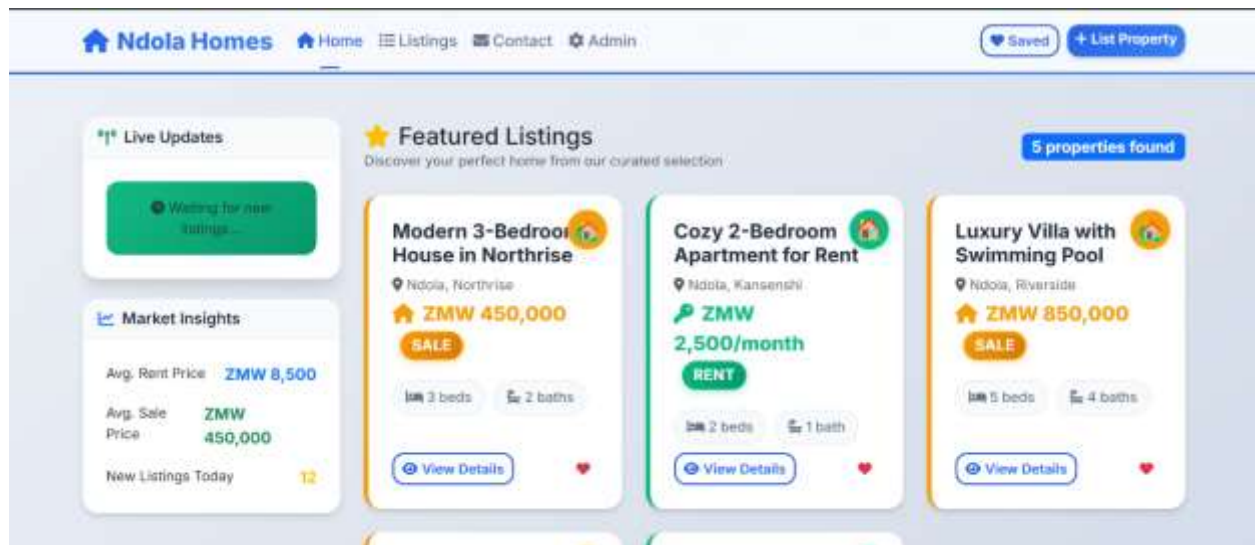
Ndola Homes Home Listings Contact Admin

Saved + List Property

Live Updates

Waiting for new listings...

Market Insights

Avg. Rent Price ZMW 8,500

Avg. Sale Price ZMW 450,000

New Listings Today 12

Featured Listings

Discover your perfect home from our curated selection

5 properties found

Modern 3-Bedroom House in Northrise

Ndola, Northrise

ZMW 450,000

SALE

3 beds 2 baths

View Details

Cozy 2-Bedroom Apartment for Rent

Ndola, Kansenshi

ZMW 2,500/month

RENT

2 beds 1 bath

View Details

Luxury Villa with Swimming Pool

Ndola, Riverside

ZMW 850,000

SALE

5 beds 4 baths

View Details